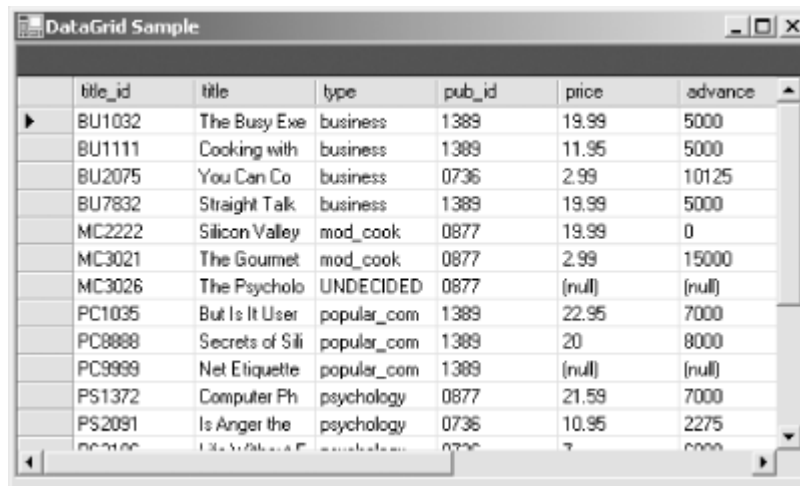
DataGrid Sample

| | title_id | title | type | pub_id | price | advance |
|---|---|---|---|---|---|---|
| ▶ | BU1032 | The Busy Exe | business | 1389 | 19.99 | 5000 |
| | BU1111 | Cooking with | business | 1389 | 11.95 | 5000 |
| | BU2075 | You Can Co | business | 0736 | 2.99 | 10125 |
| | BU7832 | Straight Talk | business | 1389 | 19.99 | 5000 |
| | MC2222 | Silicon Valley | mod_cook | 0877 | 19.99 | 0 |
| | MC3021 | The Gourmet | mod_cook | 0877 | 2.99 | 15000 |
| | MC3026 | The Psycholo | UNDECIDED | 0877 | (null) | (null) |
| | PC1035 | But Is It User | popular_com | 1389 | 22.95 | 7000 |
| | PC8888 | Secrets of Sili | popular_com | 1389 | 20 | 8000 |
| | PC9999 | Net Etiquette | popular_com | 1389 | (null) | (null) |
| | PS1372 | Computer Ph | psychology | 0877 | 21.59 | 7000 |
| | PS2091 | Is Anger the | psychology | 0736 | 10.95 | 2275 |
| | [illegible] | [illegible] | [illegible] | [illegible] | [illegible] | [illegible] |